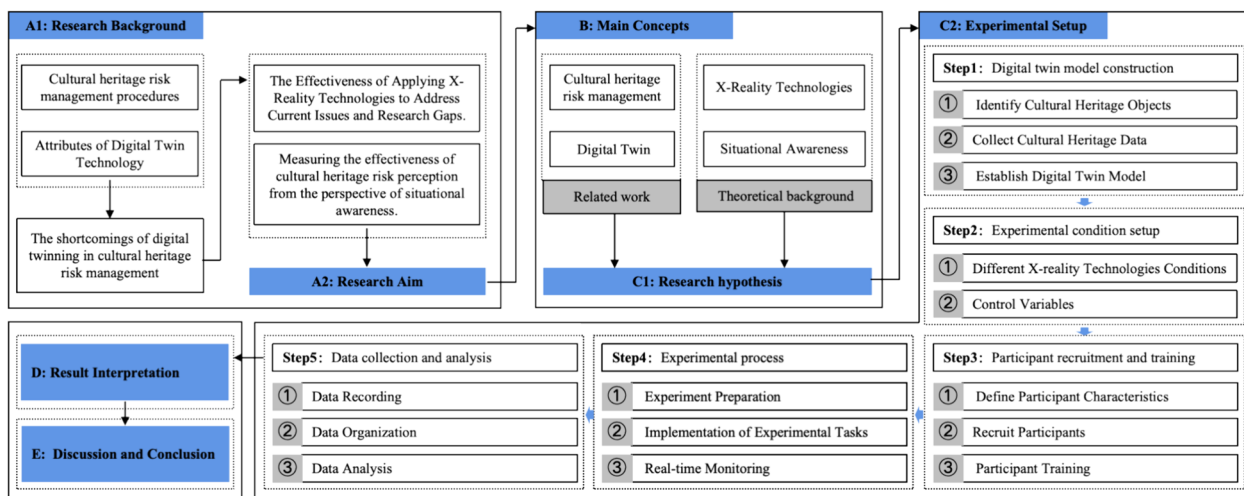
A1: Research Background

Cultural heritage risk management procedures

Attributes of Digital Twin Technology

The shortcomings of digital twinning in cultural heritage risk management

The Effectiveness of Applying X-Reality Technologies to Address Current Issues and Research Gaps.

Measuring the effectiveness of cultural heritage risk perception from the perspective of situational awareness.

A2: Research Aim

B: Main Concepts

Cultural heritage risk management

Digital Twin

Related work

X-Reality Technologies

Situational Awareness

Theoretical background

C1: Research hypothesis

C2: Experimental Setup

Step1: Digital twin model construction

① Identify Cultural Heritage Objects

② Collect Cultural Heritage Data

③ Establish Digital Twin Model

Step2: Experimental condition setup

① Different X-reality Technologies Conditions

② Control Variables

Step3: Participant recruitment and training

① Define Participant Characteristics

② Recruit Participants

③ Participant Training

Step4: Experimental process

① Experiment Preparation

② Implementation of Experimental Tasks

③ Real-time Monitoring

Step5: Data collection and analysis

① Data Recording

② Data Organization

③ Data Analysis

D: Result Interpretation

E: Discussion and Conclusion